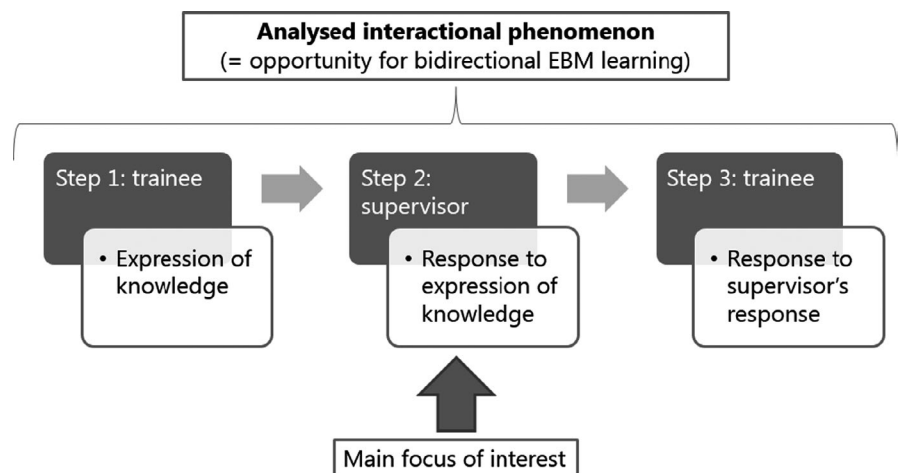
**Analysed interactional phenomenon**
(= opportunity for bidirectional EBM learning)

Step 1: trainee

• Expression of knowledge

Step 2: supervisor

• Response to expression of knowledge

Step 3: trainee

• Response to supervisor's response

Main focus of interest